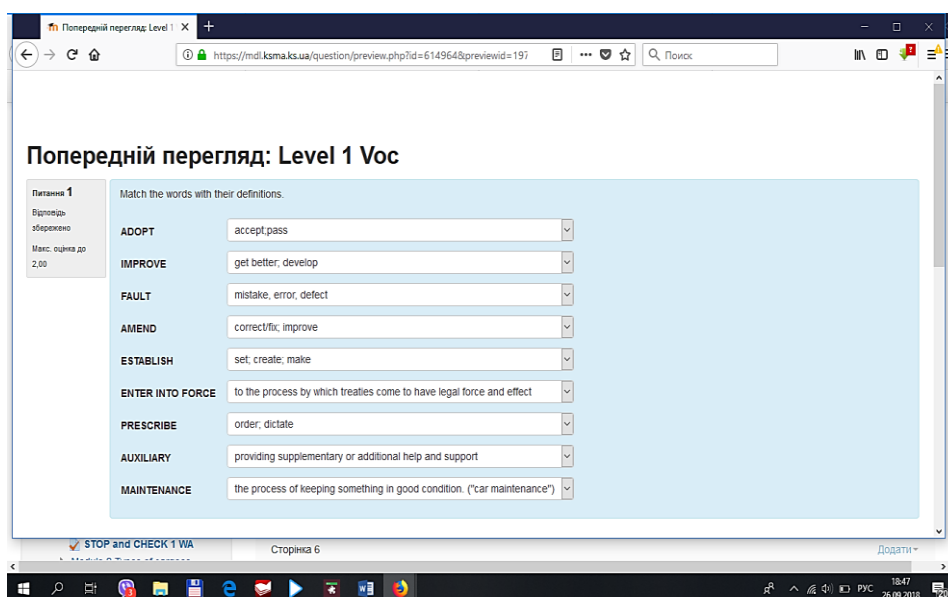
Попередній перегляд: Level 1

https://mdl.ksma.ks.ua/question/preview.php?id=614964&previewid=197

Поиск

Попередній перегляд: Level 1 Voc

Питання 1

Відповідь збережено

Макс. оцінка до 2,00

Match the words with their definitions.

| | |
|---|---|
| ADOPT | accept;pass |
| IMPROVE | get better; develop |
| FAULT | mistake, error, defect |
| AMEND | correct/fix; improve |
| ESTABLISH | set; create; make |
| ENTER INTO FORCE | to the process by which treaties come to have legal force and effect |
| PRESCRIBE | order; dictate |
| AUXILIARY | providing supplementary or additional help and support |
| MAINTENANCE | the process of keeping something in good condition. ("car maintenance") |

STOP and CHECK 1 WA

Сторінка 6

Додати

РУС 18:47 26.09.2018